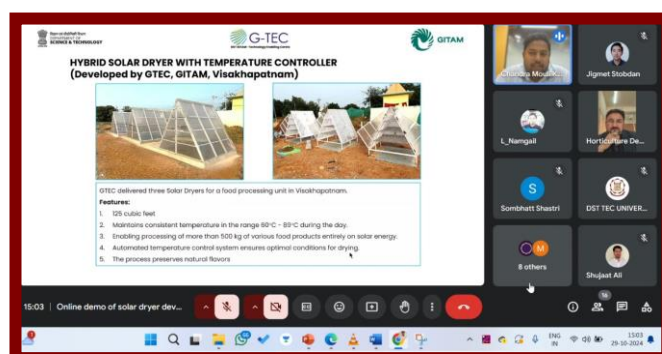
DEPARTMENT OF SCIENCE & TECHNOLOGY

G-TEC

GITAM

HYBRID SOLAR DRYER WITH TEMPERATURE CONTROLLER (Developed by GTEC, GITAM, Visakhapatnam)

GTEC delivered three Solar Dryers for a food processing unit in Visakhapatnam.

Features:

1. 125 cubic feet
2. Maintains consistent temperature in the range 50°C - 80°C during the day.
3. Enabling processing of more than 500 kg of various food products entirely on solar energy.
4. Automated temperature control system ensures optimal conditions for drying.
5. The process preserves natural flavors

Chandra Mouli Kal

Jigmet Stobdan

L_Namgail

Horticulture De...

S

Sombhatt Shastri

DST TEC UNIVER...

8 others

Shujaat Ali

15:03 | Online demo of solar dryer dev...

16

ENG IN

15:03 29-10-2024